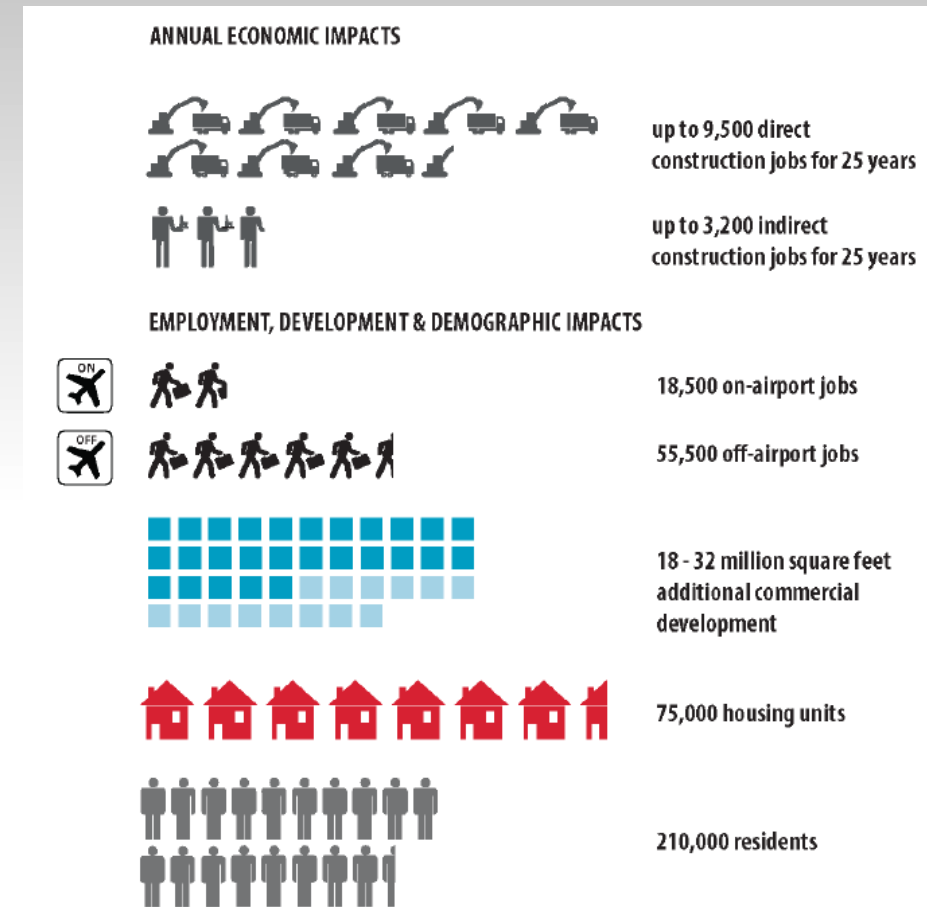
ANNUAL ECONOMIC IMPACTS

up to 9,500 direct construction jobs for 25 years

up to 3,200 indirect construction jobs for 25 years

EMPLOYMENT, DEVELOPMENT & DEMOGRAPHIC IMPACTS

ON

18,500 on-airport jobs

OFF

55,500 off-airport jobs

18 - 32 million square feet additional commercial development

75,000 housing units

210,000 residents